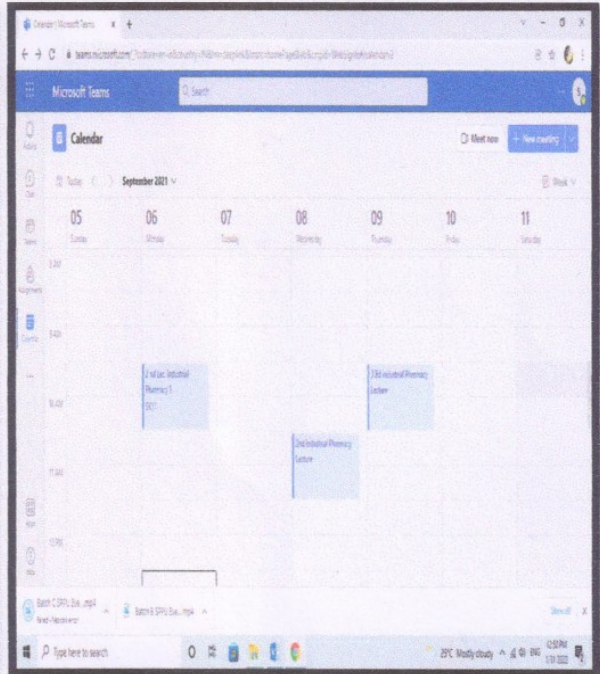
Calendar | Microsoft Teams

teams.microsoft.com/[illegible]

Microsoft Teams

Search

Calendar

Meet now

+ New meeting

Today

September 2021

Week

05
Sunday

06
Monday

07
Tuesday

08
Wednesday

09
Thursday

10
Friday

11
Saturday

8 AM

9 AM

10 AM

11 AM

12 PM

2 nd Lec. Industrial Pharmacy 1
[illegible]

2nd Industrial Pharmacy Lecture

3 Rd Industrial Pharmacy Lecture

Activity

Chat

Teams

Assignments

Calendar

Apps

Help

Batch C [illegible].mp4

Batch B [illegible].mp4

Show all

Type here to search

29°C Mostly cloudy

ENG

12:50 PM
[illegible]